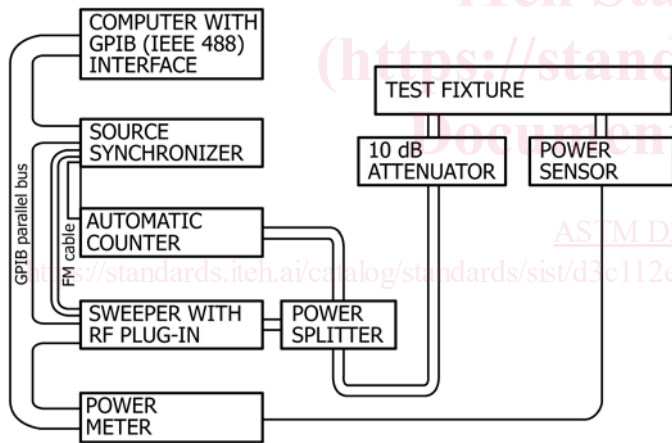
COMPUTER WITH GPIB (IEEE 488) INTERFACE

SOURCE SYNCHRONIZER

AUTOMATIC COUNTER

SWEEPER WITH RF PLUG-IN

POWER SPLITTER

POWER METER

TEST FIXTURE

10 dB ATTENUATOR

POWER SENSOR

GPIB parallel bus

FM cable

iTeh Sta
(https://stand
Document
ASTM D
https://standards.iteh.ai/catalog/standards/sist/d3c112e